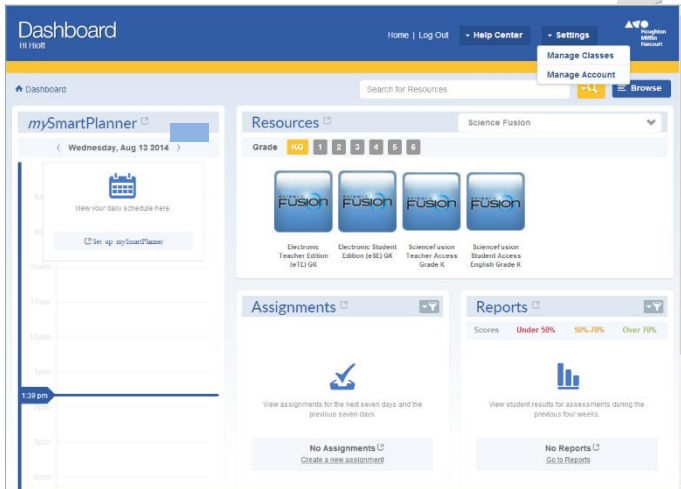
Dashboard
Hi Holt

Home | Log Out
Help Center
Settings
Manage Classes
Manage Account

Houghton Mifflin Harcourt

Dashboard

Search for Resources

Browse

mySmartPlanner

‹ Wednesday, Aug 13 2014 ›

View your daily schedule here.

Set up mySmartPlanner

8a
9a
10am
11am
12pm
1pm
1:39 pm
2pm
3pm
4pm

Resources

Science Fusion

Grade KG 1 2 3 4 5 6

FUSION
Electronic Teacher Edition (eTE) GK

FUSION
Electronic Student Edition (eSE) GK

FUSION
ScienceFusion Teacher Access Grade K

FUSION
ScienceFusion Student Access English Grade K

Assignments

View assignments for the next seven days and the previous seven days.

No Assignments
Create a new assignment

Reports

Scores Under 50% 50%-70% Over 70%

View student results for assessments during the previous four weeks.

No Reports
Go to Reports